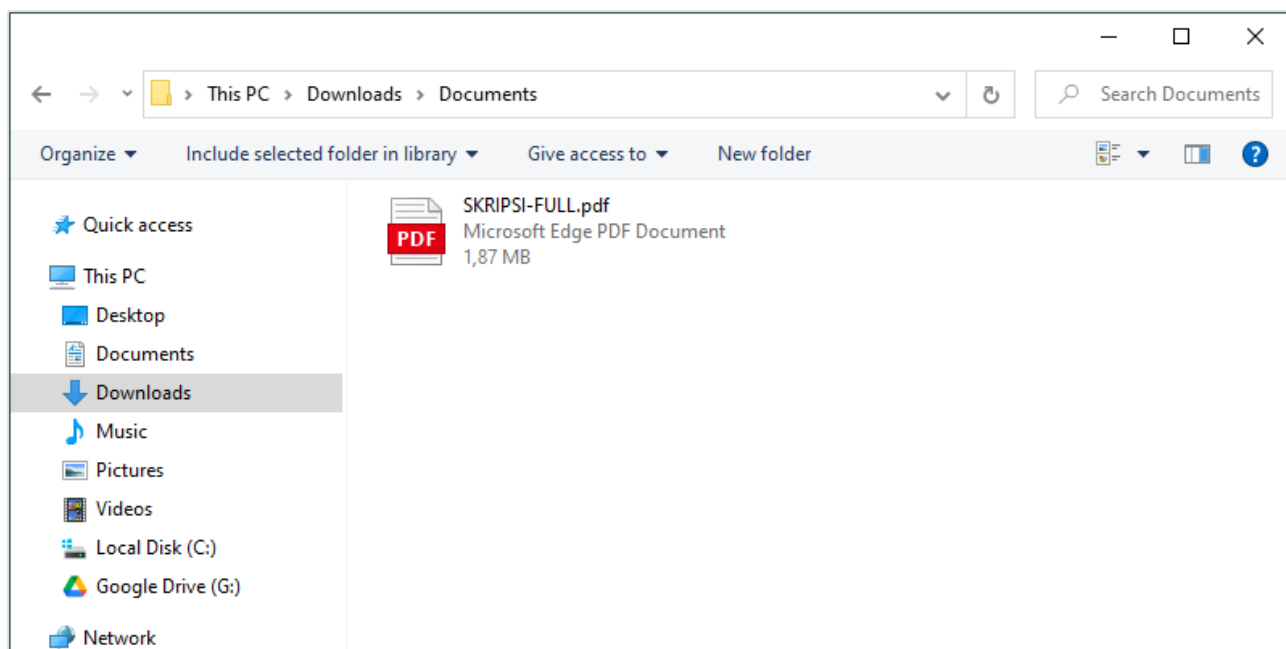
This PC > Downloads > Documents

Search Documents

Organize
Include selected folder in library
Give access to
New folder

Quick access
This PC
Desktop
Documents
Downloads
Music
Pictures
Videos
Local Disk (C:)
Google Drive (G:)
Network

PDF
SKRIPSI-FULL.pdf
Microsoft Edge PDF Document
1,87 MB